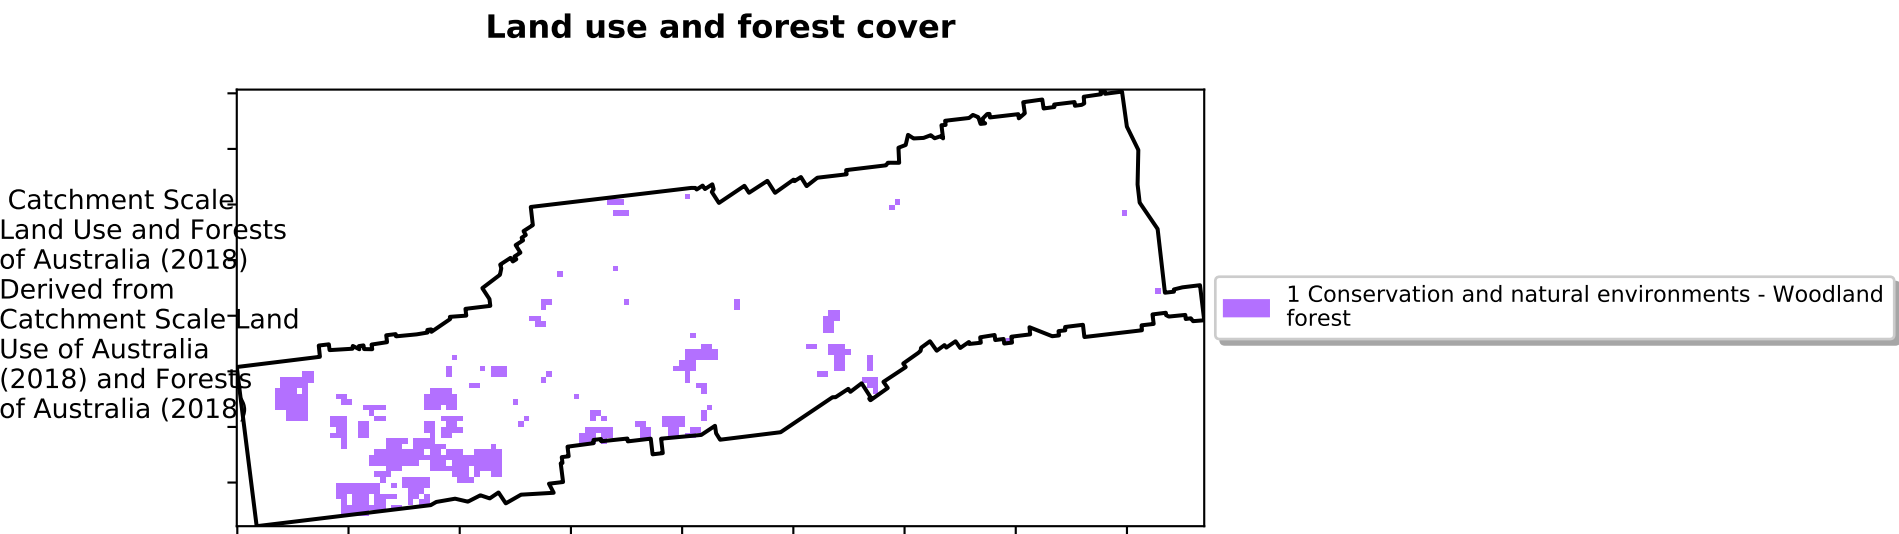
Land use and forest cover

Catchment Scale Land Use and Forests of Australia (2018) Derived from Catchment Scale Land Use of Australia (2018) and Forests of Australia (2018)

1 Conservation and natural environments - Woodland forest